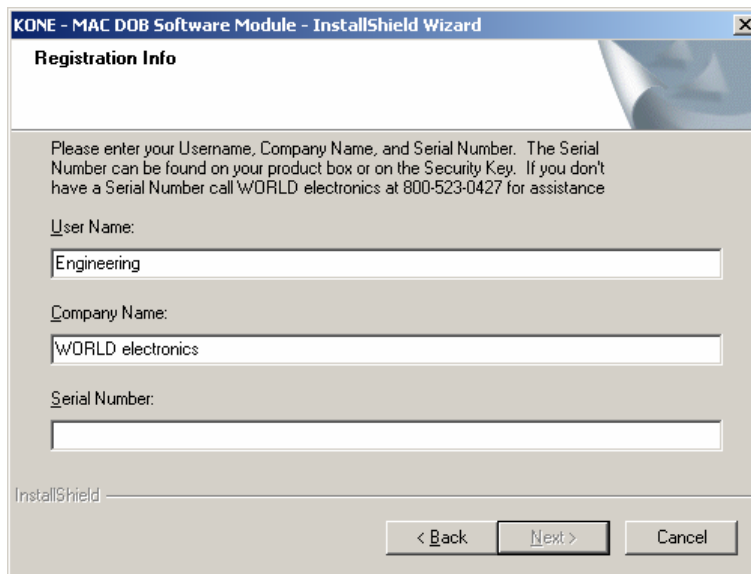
KONE - MAC DOB Software Module - InstallShield Wizard

Registration Info

Please enter your Username, Company Name, and Serial Number. The Serial Number can be found on your product box or on the Security Key. If you don't have a Serial Number call WORLD electronics at 800-523-0427 for assistance

User Name:

Engineering

Company Name:

WORLD electronics

Serial Number:

InstallShield

< Back

Next >

Cancel